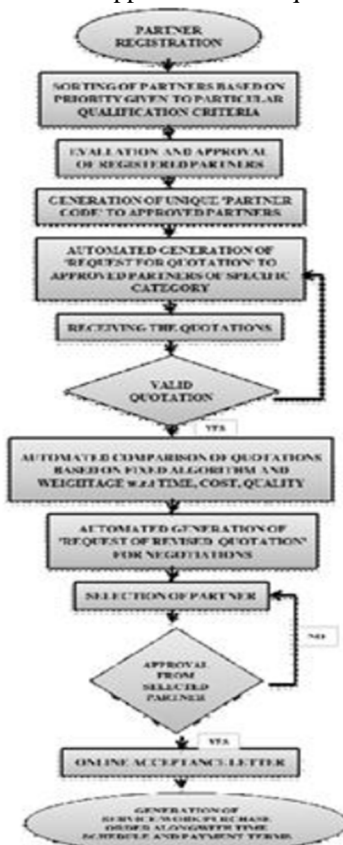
PARTNER REGISTRATION

SORTING OF PARTNERS BASED ON PRIORITY GIVEN TO PARTICULAR QUALIFICATION CRITERIA

EVALUATION AND APPROVAL OF REGISTERED PARTNERS

GENERATION OF UNIQUE 'PARTNER CODE' TO APPROVED PARTNERS

AUTOMATED GENERATION OF 'REQUEST FOR QUOTATION' TO APPROVED PARTNERS OF SPECIFIC CATEGORY

RECEIVING THE QUOTATIONS

VALID QUOTATION

YES

AUTOMATED COMPARISON OF QUOTATIONS BASED ON FIXED ALGORITHM AND WEIGHTAGE w.r.t TIME, COST, QUALITY

AUTOMATED GENERATION OF 'REQUEST OF REVISED QUOTATION' FOR NEGOTIATIONS

SELECTION OF PARTNER

NO

APPROVAL FROM SELECTED PARTNER

YES

ONLINE ACCEPTANCE LETTER

GENERATION OF SERVICE/WORK/PURCHASE ORDER ALONGWITH TIME SCHEDULE AND PAYMENT TERMS